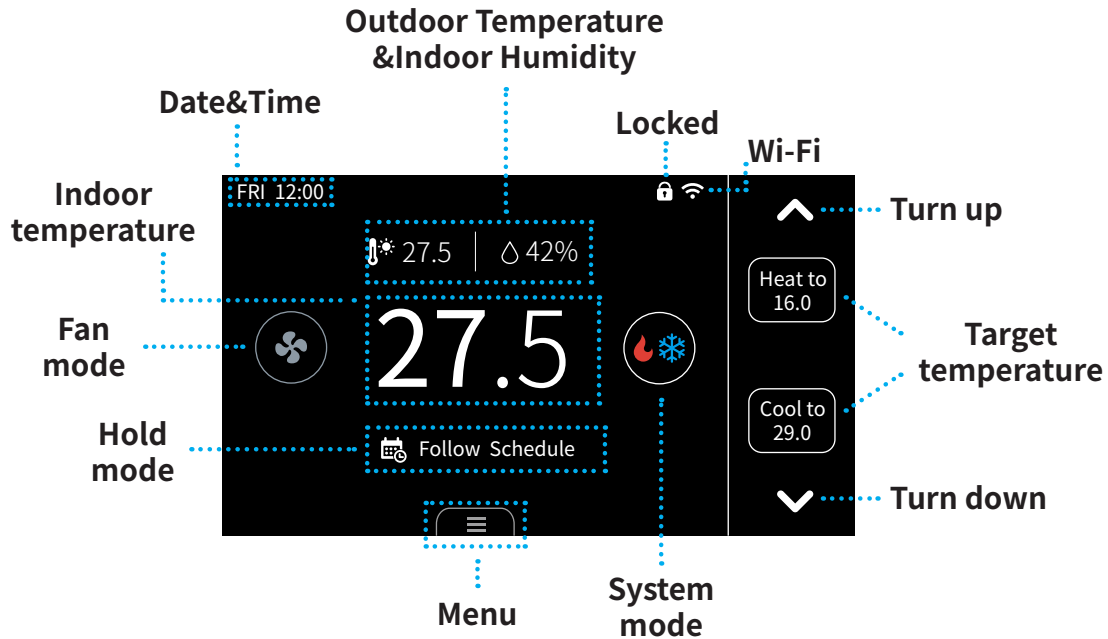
Outdoor Temperature &Indoor Humidity

Date&Time

Locked

Wi-Fi

FRI 12:00

Indoor temperature

27.5

42%

Turn up

Heat to 16.0

Fan mode

27.5

Target temperature

Cool to 29.0

Hold mode

Follow Schedule

Turn down

Menu

System mode